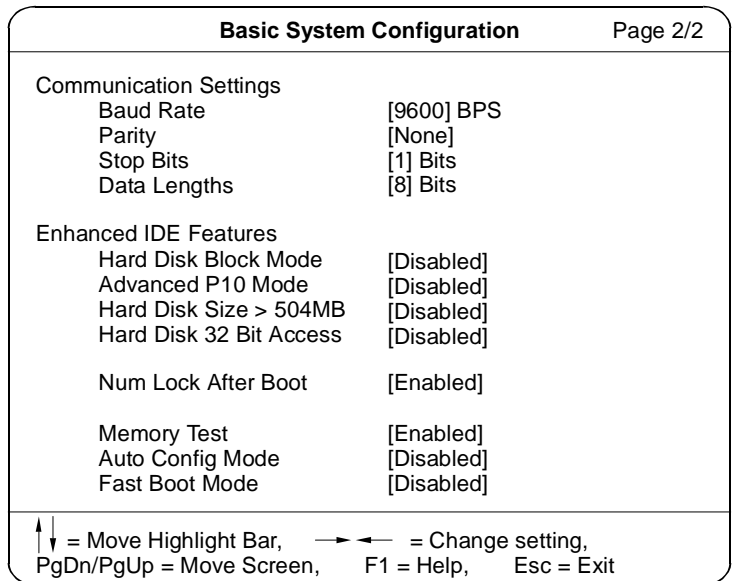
Basic System Configuration Page 2/2

Communication Settings

| | |
|---|---|
| Baud Rate | [9600] BPS |
| Parity | [None] |
| Stop Bits | [1] Bits |
| Data Lengths | [8] Bits |

Enhanced IDE Features

| | |
|---|---|
| Hard Disk Block Mode | [Disabled] |
| Advanced P10 Mode | [Disabled] |
| Hard Disk Size > 504MB | [Disabled] |
| Hard Disk 32 Bit Access | [Disabled] |
| Num Lock After Boot | [Enabled] |
| Memory Test | [Enabled] |
| Auto Config Mode | [Disabled] |
| Fast Boot Mode | [Disabled] |

↑↓ = Move Highlight Bar, →← = Change setting,
PgDn/PgUp = Move Screen, F1 = Help, Esc = Exit